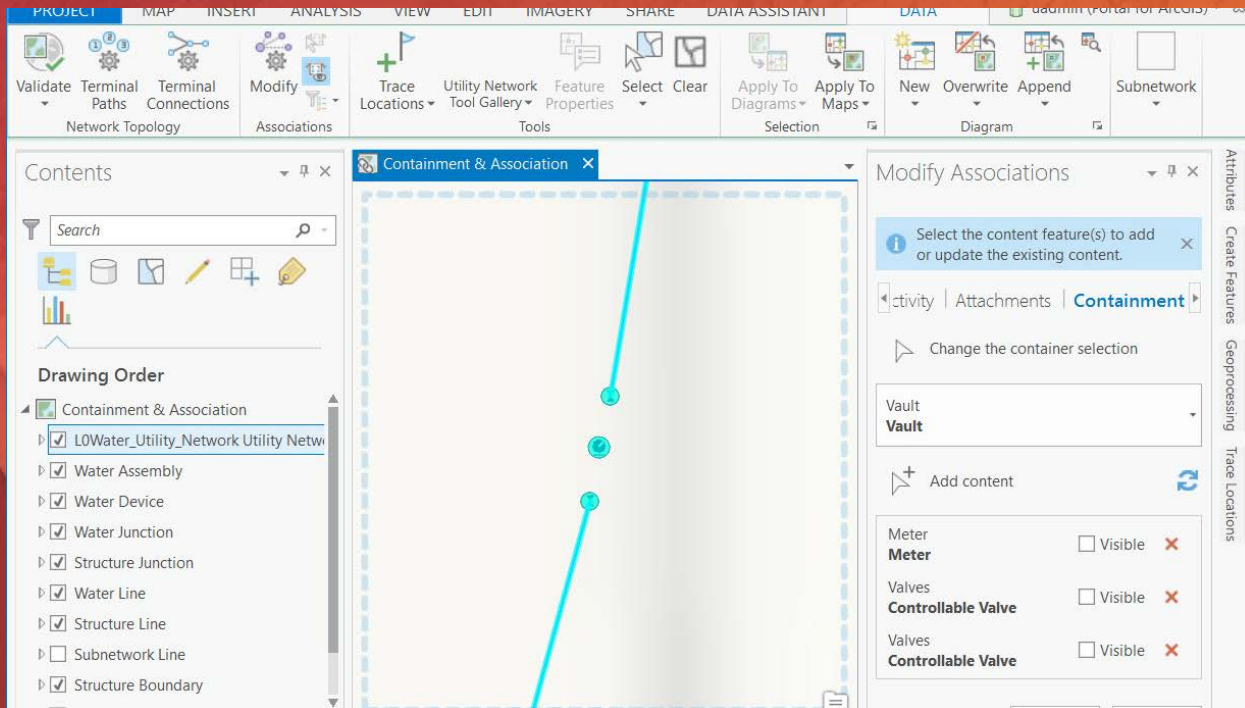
PROJECT MAP INSERT ANALYSIS VIEW EDIT IMAGERY SHARE DATA ASSISTANT DATA uadmin (Portal for ArcGIS)

Validate Terminal Paths Terminal Connections
Network Topology
Modify
Associations
Trace Locations Utility Network Tool Gallery Feature Properties Select Clear
Tools
Apply To Diagrams Apply To Maps
Selection
New Overwrite Append
Diagram
Subnetwork

Contents
Search
Drawing Order
Containment & Association
L0Water_Utility_Network Utility Netw
Water Assembly
Water Device
Water Junction
Structure Junction
Water Line
Structure Line
Subnetwork Line
Structure Boundary

Containment & Association

Modify Associations
Select the content feature(s) to add or update the existing content.
ctivity Attachments Containment
Change the container selection
Vault
Vault
Add content
Meter
Meter
Visible
Valves
Controllable Valve
Visible
Valves
Controllable Valve
Visible

Attributes Create Features Geoprocessing Trace Locations